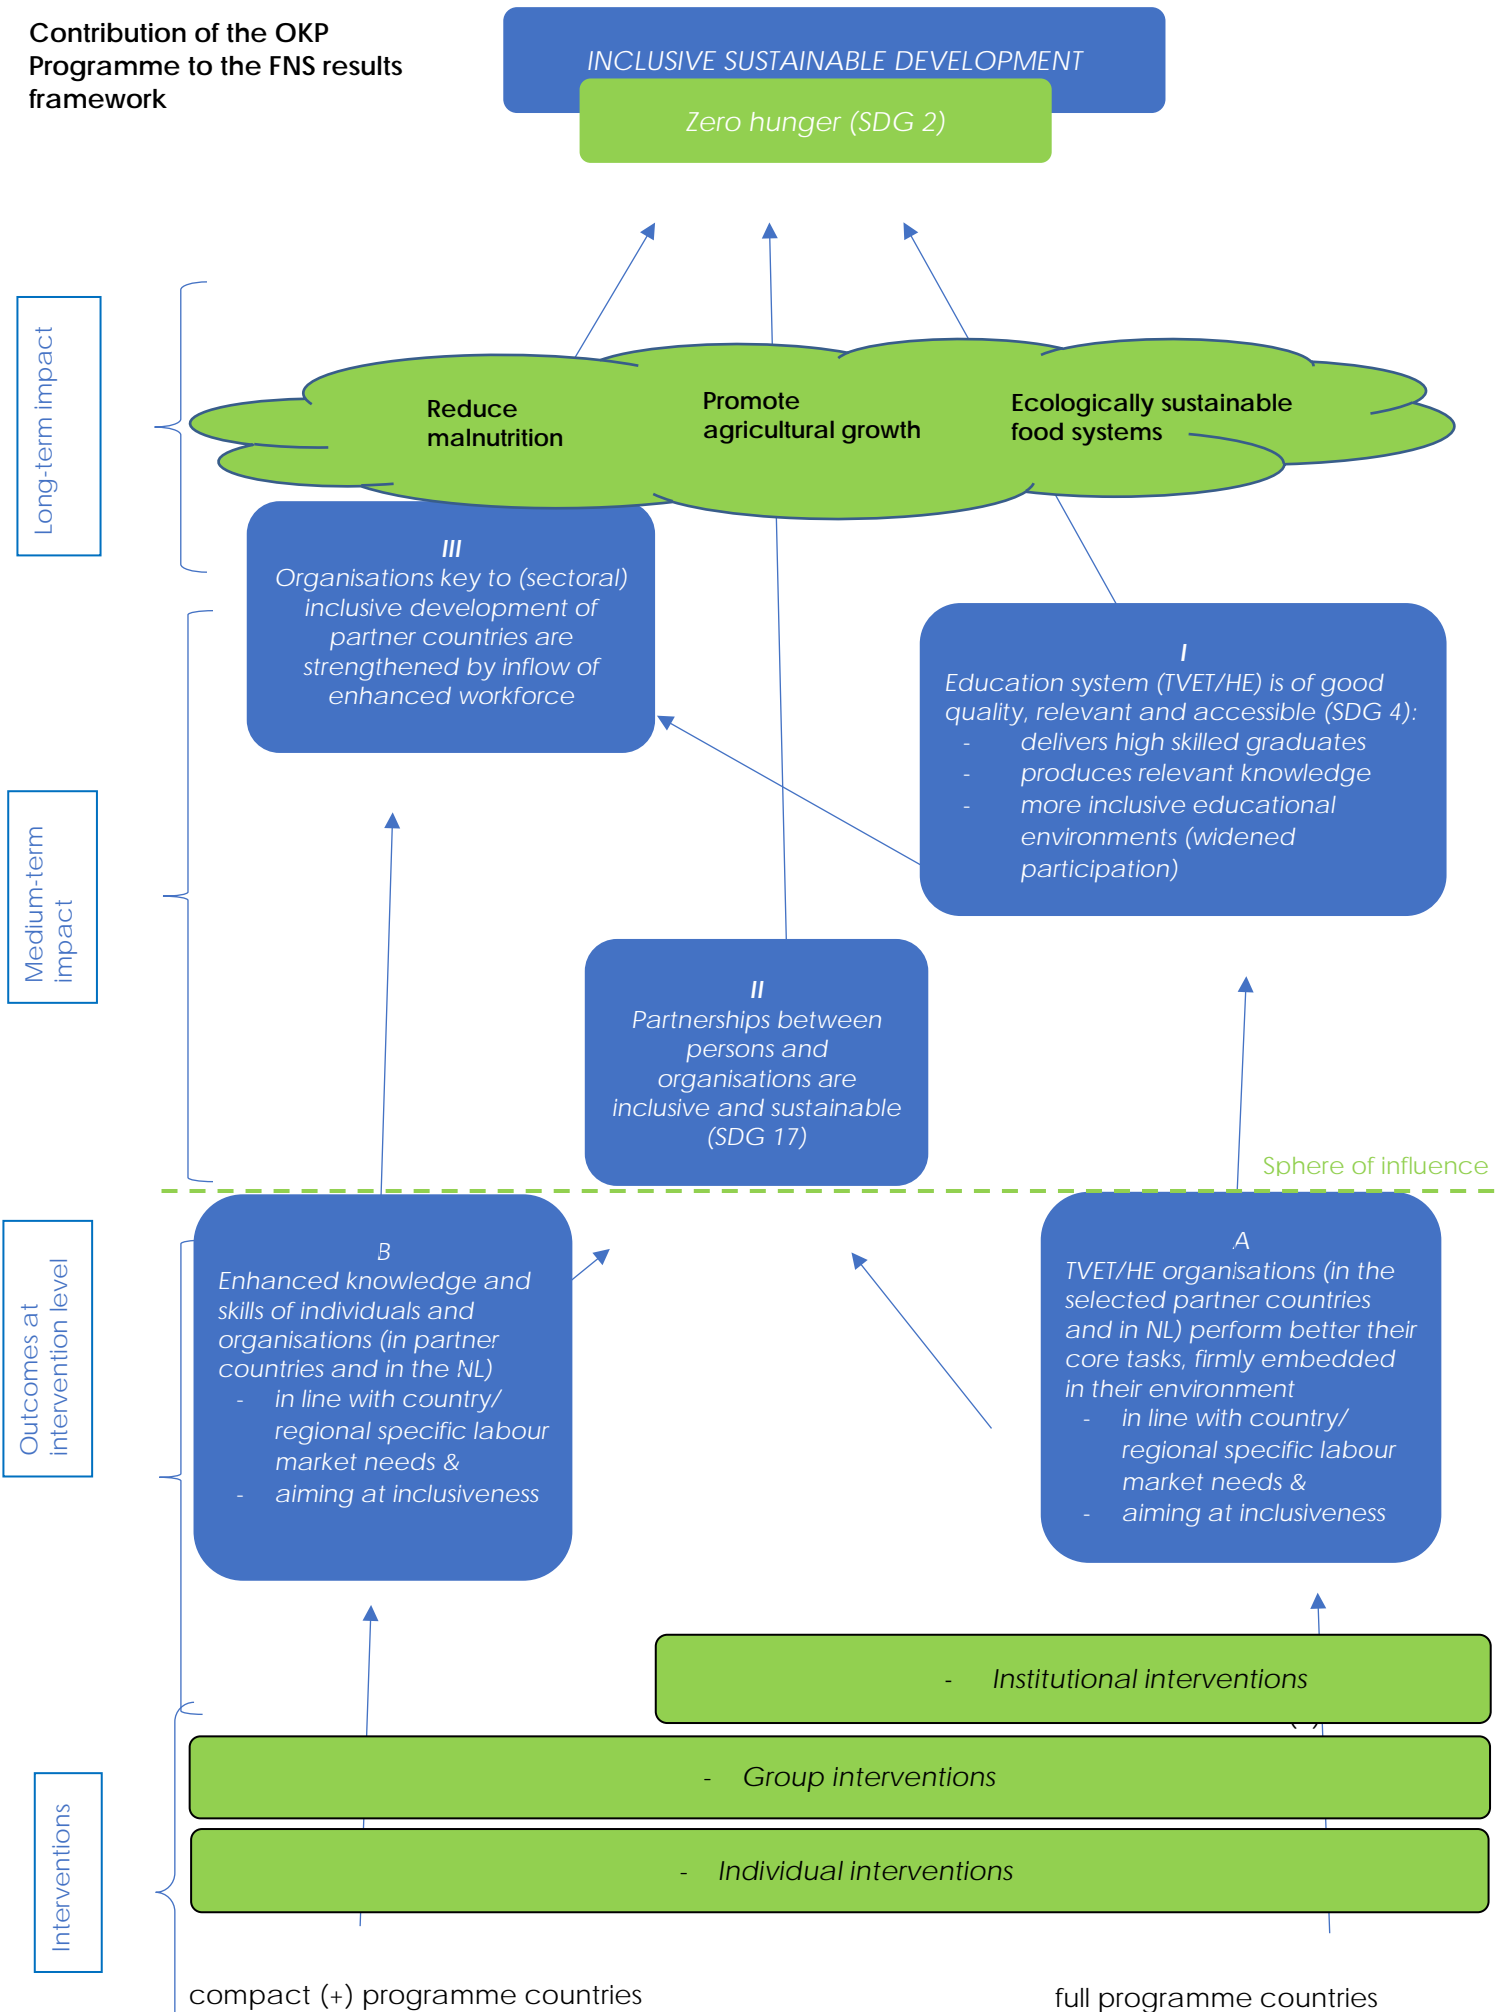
Contribution of the OKP Programme to the FNS results framework

INCLUSIVE SUSTAINABLE DEVELOPMENT

Zero hunger (SDG 2)

Long-term impact

Reduce malnutrition

Promote agricultural growth

Ecologically sustainable food systems

Medium-term impact

III
Organisations key to (sectoral) inclusive development of partner countries are strengthened by inflow of enhanced workforce

I
Education system (TVET/HE) is of good quality, relevant and accessible (SDG 4):
- delivers high skilled graduates
- produces relevant knowledge
- more inclusive educational environments (widened participation)

II
Partnerships between persons and organisations are inclusive and sustainable (SDG 17)

Sphere of influence

Outcomes at intervention level

B
Enhanced knowledge and skills of individuals and organisations (in partner countries and in the NL)
- in line with country/ regional specific labour market needs &
- aiming at inclusiveness

A
TVET/HE organisations (in the selected partner countries and in NL) perform better their core tasks, firmly embedded in their environment
- in line with country/ regional specific labour market needs &
- aiming at inclusiveness

Interventions

- Institutional interventions

- Group interventions

- Individual interventions

compact (+) programme countries

full programme countries